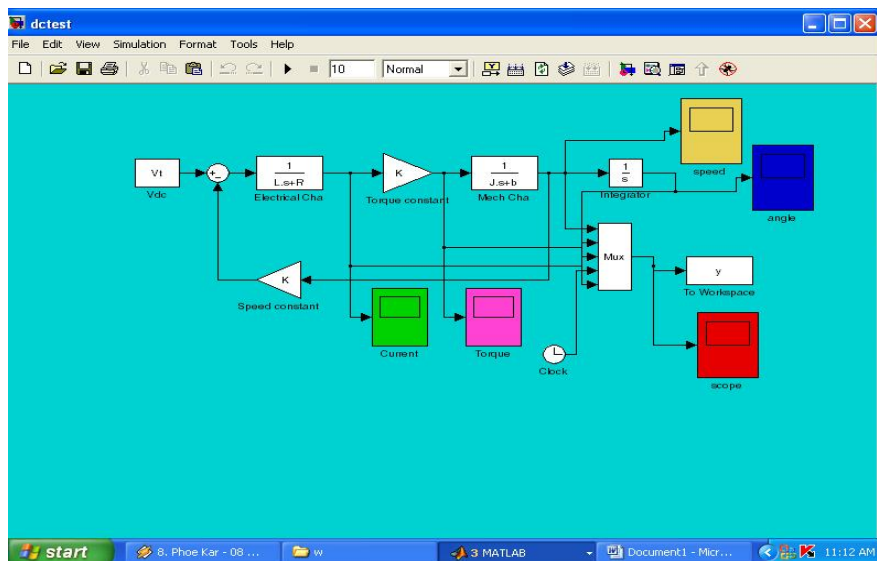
dctest

File Edit View Simulation Format Tools Help

10 Normal

Vt
Vdc

+
-

$\frac{1}{L.s+R}$
Electrical Cha

K
Torque constant

$\frac{1}{J.s+b}$
Mech Cha

$\frac{1}{s}$
Integrator

speed

angle

Mux

y
To Workspace

K
Speed constant

Current

Torque

Clock

scope

start | 8. Phoe Kar - 08 ... | w | 3 MATLAB | Document1 - Micr... | 11:12 AM